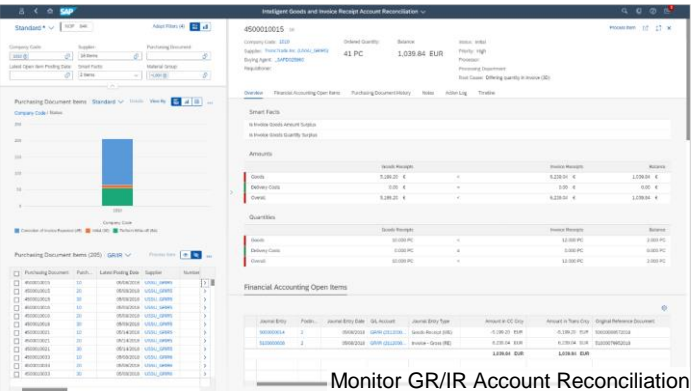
SAP

Intelligent Goods and Invoice Receipt Account Reconciliation

Standard

Adapt Filters (4)

Company Code
Supplier
Purchasing Document
Latest Open Item Posting Date
Small Posts
Material Group

Purchasing Document Items Standard

Company Code | Status

300
250
200
150
100
50
0

Company Code

Purchasing Document Items (205) GR/IR

| | Purchasing Document | Posit... | Latest Posting Date | Supplier | Number |
|---|---|---|---|---|---|
| | 4500010015 | 10 | 09/04/2018 | | |
| | 4500010012 | 10 | 09/08/2018 | | |
| | 4500010013 | 10 | 09/08/2018 | | |
| | 4500010014 | 10 | 09/08/2018 | | |
| | 4500010015 | 10 | 09/08/2018 | | |
| | 4500010016 | 20 | 09/08/2018 | | |
| | 4500010021 | 10 | 09/14/2018 | | |
| | 4500010021 | 20 | 09/14/2018 | | |
| | 4500010021 | 30 | 09/08/2018 | | |
| | 4500010021 | 40 | 09/08/2018 | | |
| | 4500010025 | 10 | 09/08/2018 | | |

4500010015

Company Code:
Supplier:
Buying Agent:
Requisitioner:

Ordered Quantity:
41 PC

Balance:
1,039.84 EUR

Status: Initial
Priority: High
Processor:
Processing Department:
Root Cause: Differing quantity in invoice (ID)

Process Item

Overview | Financial Accounting Open Items | Purchasing Document History | Notes | Action Log | Timeline

Smart Facts

Is Invoice Goods Amount Surplus
Is Invoice Goods Quantity Surplus

Amounts

| | Goods Receipts | | Invoice Receipts | Balance |
|---|---|---|---|---|
| Goods | 5,188.20 € | = | 6,228.04 € | 1,039.84 € |
| Delivery Costs | 0.00 € | = | 0.00 € | 0.00 € |
| Overall | 5,188.20 € | = | 6,228.04 € | 1,039.84 € |

Quantities

| | Goods Receipts | | Invoice Receipts | Balance |
|---|---|---|---|---|
| Goods | 10.000 PC | = | 12.000 PC | 2.000 PC |
| Delivery Costs | 0.000 PC | = | 0.000 PC | 0.000 PC |
| Overall | 10.000 PC | = | 12.000 PC | 2.000 PC |

Financial Accounting Open Items

| Journal Entry | Positi... | Journal Entry Date | G/L Account | Journal Entry Type | Amount in CC Crcy | Amount in Trans Crcy | Original Reference Document |
|---|---|---|---|---|---|---|---|
| 5000000014 | 1 | 09/08/2018 | | Goods Receipt (GR) | -5,188.20 EUR | -5,188.20 EUR | |
| 5100000008 | 1 | 09/08/2018 | | Invoice - Gross (RE) | 6,228.04 EUR | 6,228.04 EUR | |
| | | | | | 1,039.84 EUR | 1,039.84 EUR | |

Monitor GR/IR Account Reconciliation